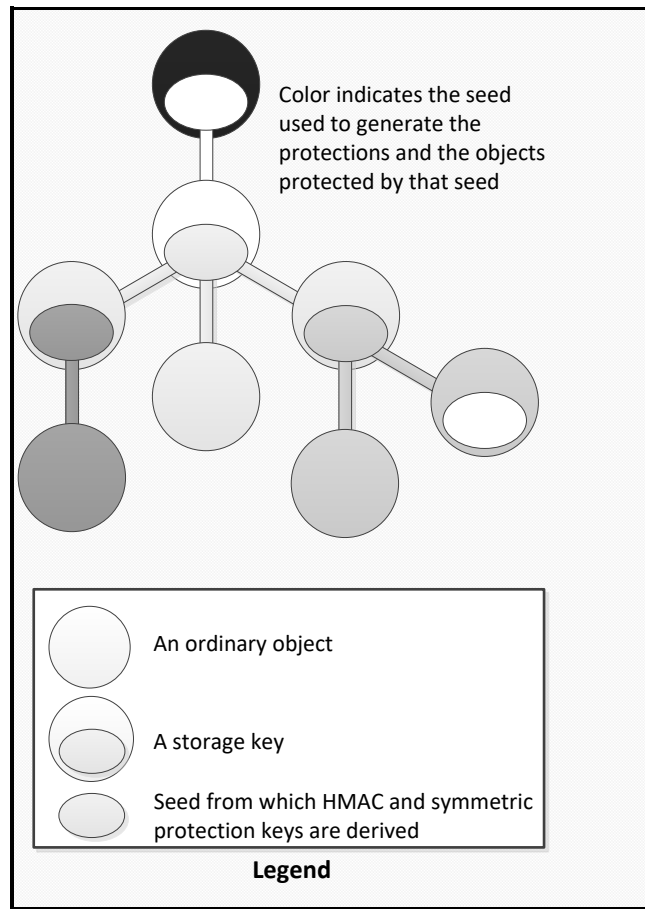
Color indicates the seed used to generate the protections and the objects protected by that seed

An ordinary object

A storage key

Seed from which HMAC and symmetric protection keys are derived

Legend